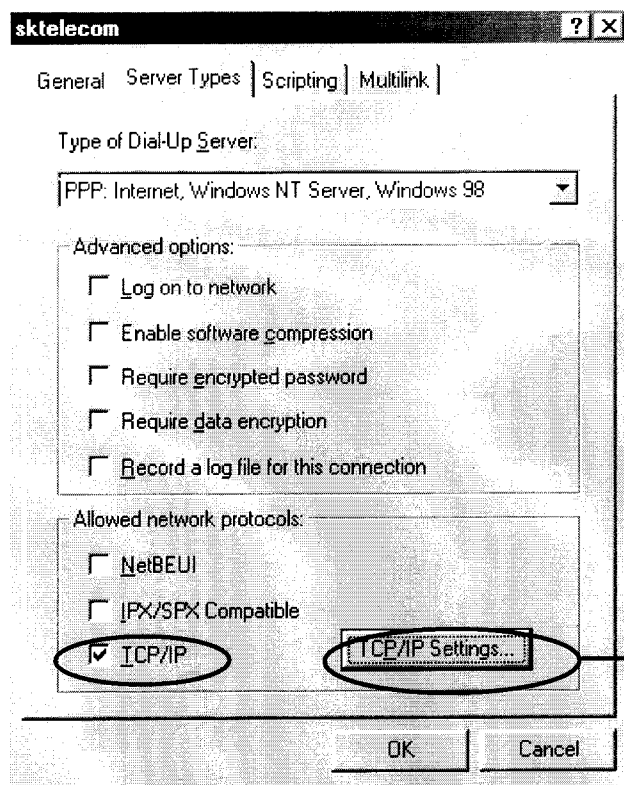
sktelecom

? X

General Server Types Scripting Multilink

Type of Dial-Up Server:

PPP: Internet, Windows NT Server, Windows 98

Advanced options:

Log on to network

Enable software compression

Require encrypted password

Require data encryption

Record a log file for this connection

Allowed network protocols:

NetBEUI

IPX/SPX Compatible

TCP/IP

TCP/IP Settings...

OK

Cancel